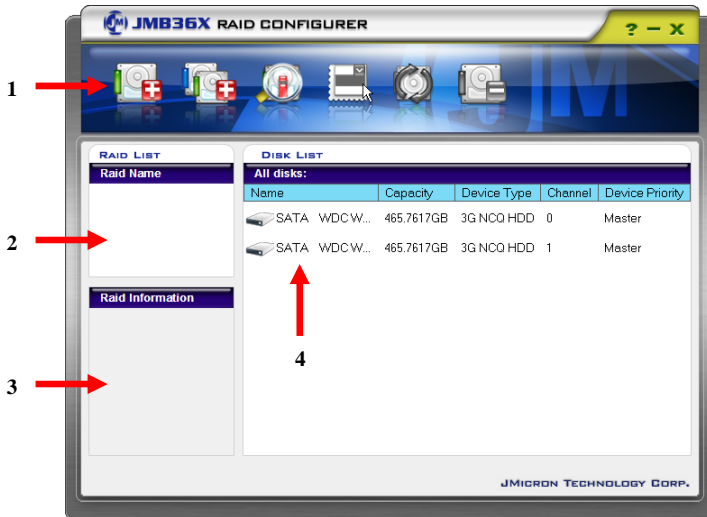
JMB36X RAID CONFIGURER

? — X

1

RAID LIST

Raid Name

2

Raid Information

3

DISK LIST

All disks:

| Name | Capacity | Device Type | Channel | Device Priority |
|---|---|---|---|---|
| SATA WDC W... | 465.7617GB | 3G NCQ HDD | 0 | Master |
| SATA WDC W... | 465.7617GB | 3G NCQ HDD | 1 | Master |

4

JMICRON TECHNOLOGY CORP.